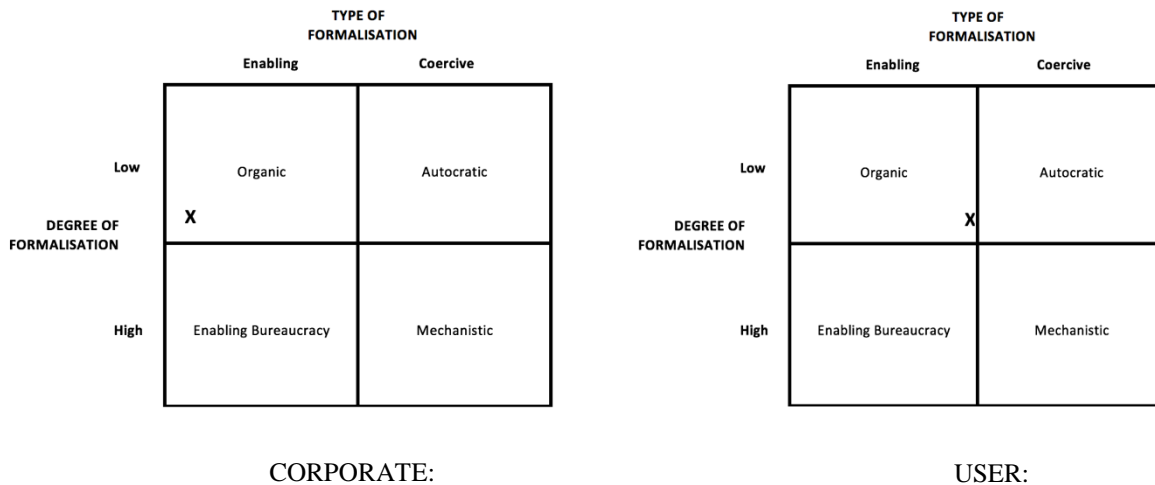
TYPE OF FORMALISATION

Enabling

Coercive

Low

Organic

Autocratic

DEGREE OF FORMALISATION

X

High

Enabling Bureaucracy

Mechanistic

CORPORATE:

TYPE OF FORMALISATION

Enabling

Coercive

Low

Organic

Autocratic

DEGREE OF FORMALISATION

X

High

Enabling Bureaucracy

Mechanistic

USER: